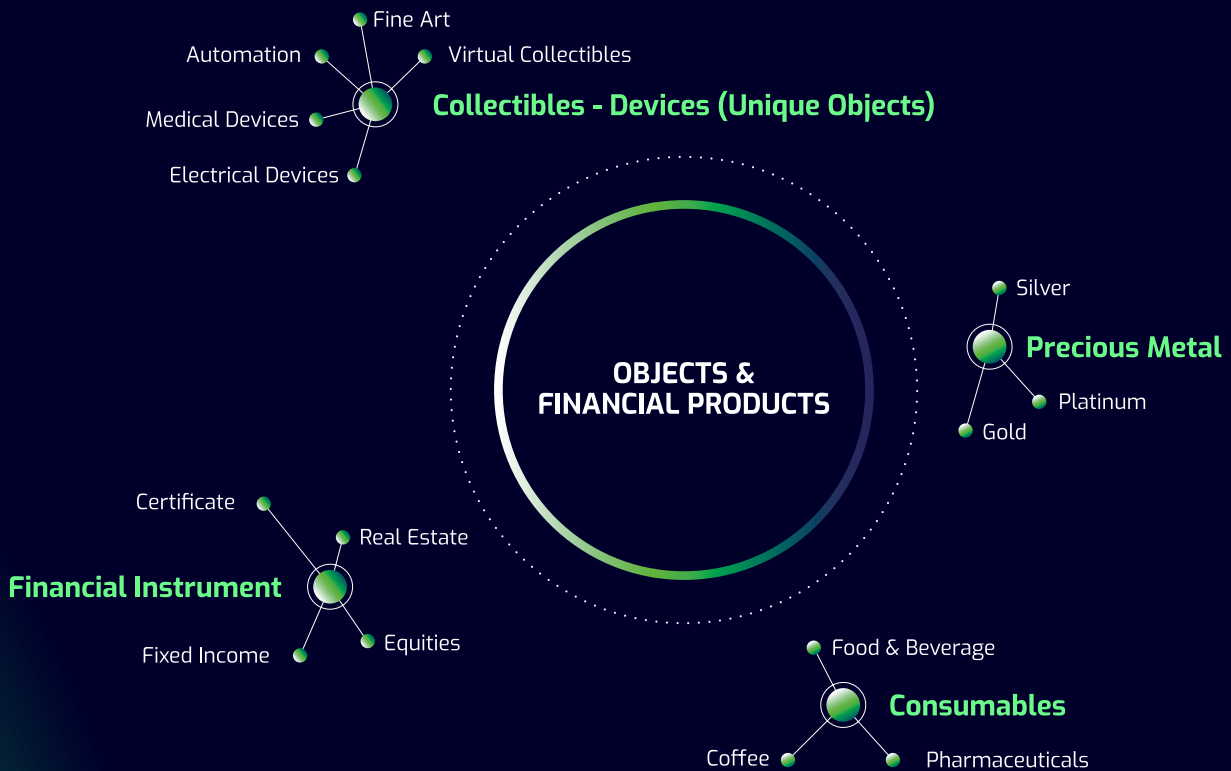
Fine Art
Automation
Virtual Collectibles
Medical Devices
Collectibles - Devices (Unique Objects)
Electrical Devices

OBJECTS & FINANCIAL PRODUCTS

Silver
Precious Metal
Platinum
Gold

Certificate
Real Estate
Financial Instrument
Equities
Fixed Income

Food & Beverage
Consumables
Coffee
Pharmaceuticals